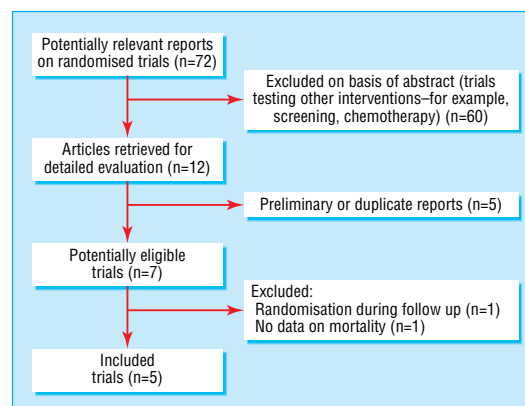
Potentially relevant reports on randomised trials (n=72)

Excluded on basis of abstract (trials testing other interventions–for example, screening, chemotherapy) (n=60)

Articles retrieved for detailed evaluation (n=12)

Preliminary or duplicate reports (n=5)

Potentially eligible trials (n=7)

Excluded:
Randomisation during follow up (n=1)
No data on mortality (n=1)

Included trials (n=5)